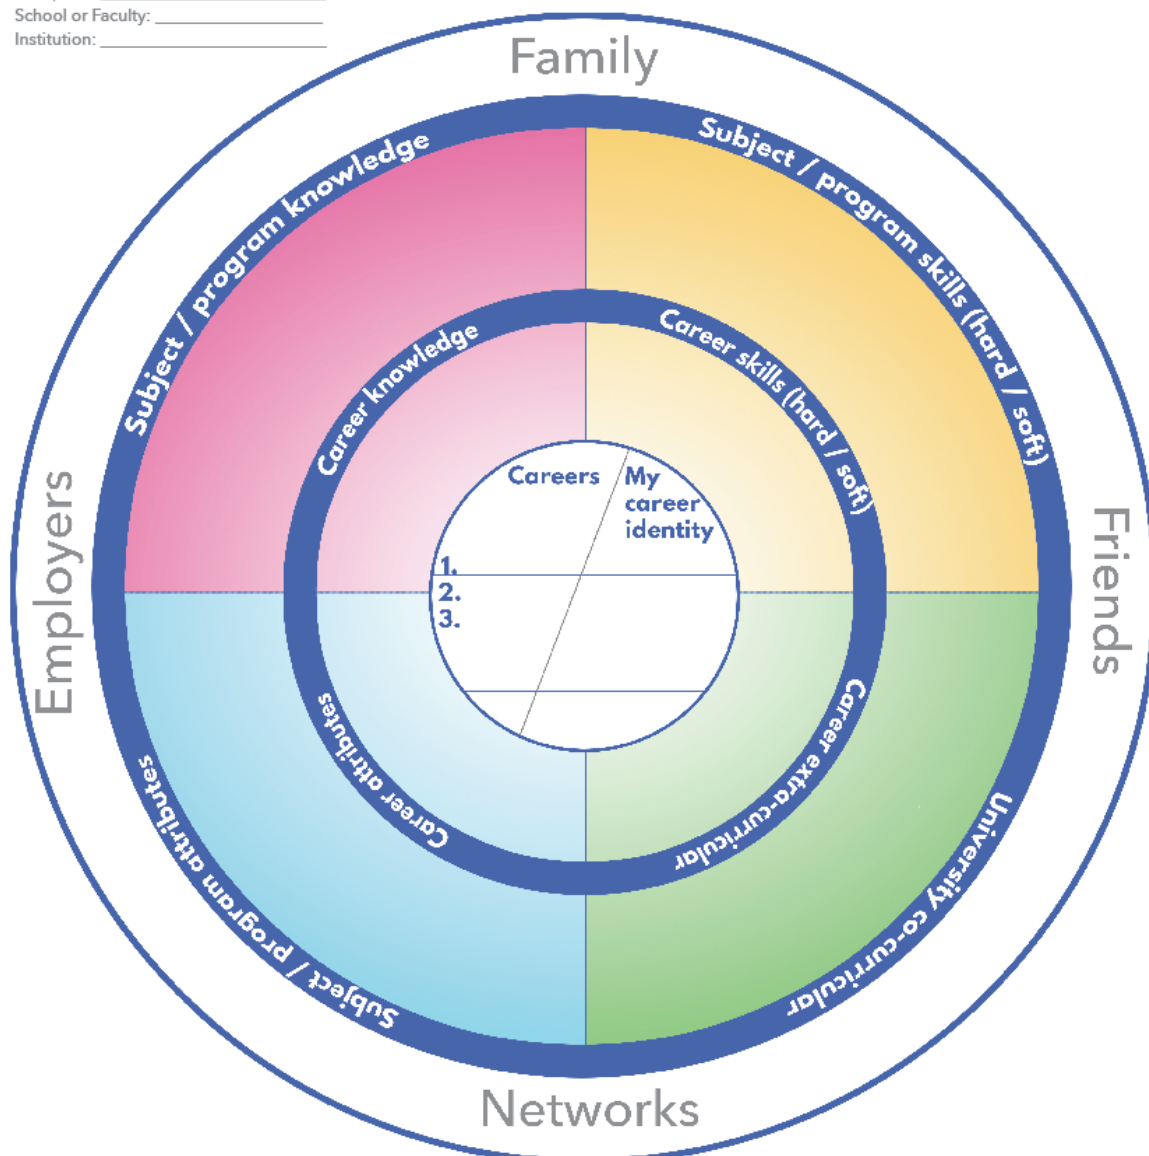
School or Faculty: ___________________
Institution: ___________________

Family

Subject / program knowledge

Subject / program skills (hard / soft)

Career knowledge

Career skills (hard / soft)

Careers

My career identity

1.
2.
3.

Employers

Friends

Career attributes

Career extra-curricular

Subject / program attributes

University co-curricular

Networks